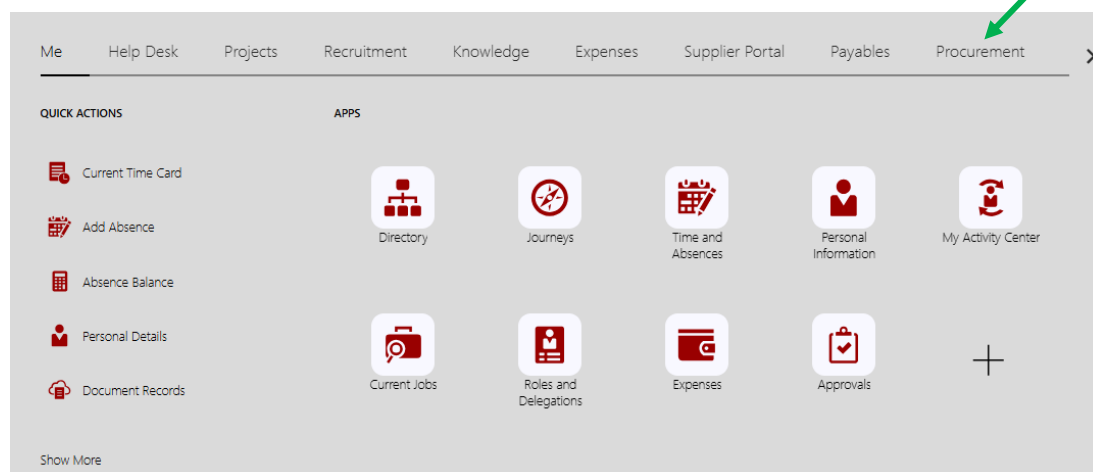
Me Help Desk Projects Recruitment Knowledge Expenses Supplier Portal Payables Procurement

QUICK ACTIONS

Current Time Card

Add Absence

Absence Balance

Personal Details

Document Records

Show More

APPS

Directory

Journeys

Time and Absences

Personal Information

My Activity Center

Current Jobs

Roles and Delegations

Expenses

Approvals